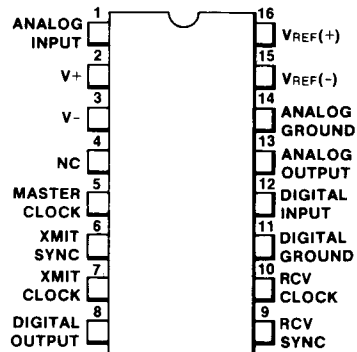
1 ANALOG INPUT
2 V+
3 V-
4 NC
5 MASTER CLOCK
6 XMIT SYNC
7 XMIT CLOCK
8 DIGITAL OUTPUT
16 $V_{REF}(+)$
15 $V_{REF}(-)$
14 ANALOG GROUND
13 ANALOG OUTPUT
12 DIGITAL INPUT
11 DIGITAL GROUND
10 RCV CLOCK
9 RCV SYNC